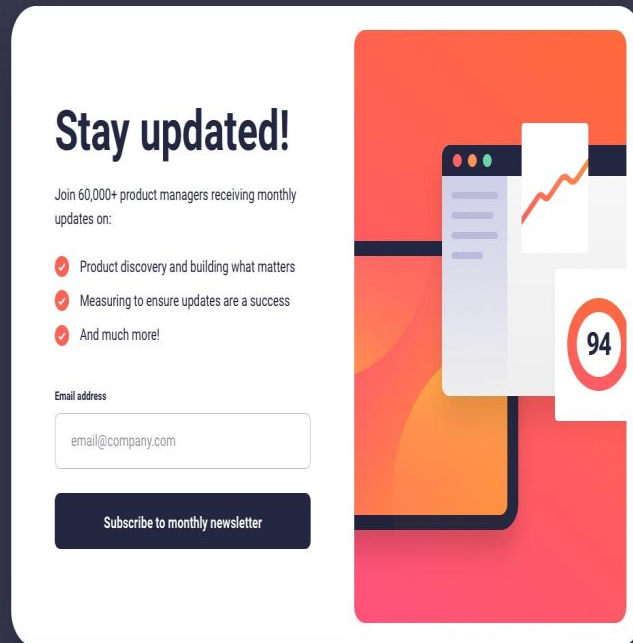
Stay updated!

Join 60,000+ product managers receiving monthly updates on:

Product discovery and building what matters

Measuring to ensure updates are a success

And much more!

Email address

email@company.com

Subscribe to monthly newsletter

94